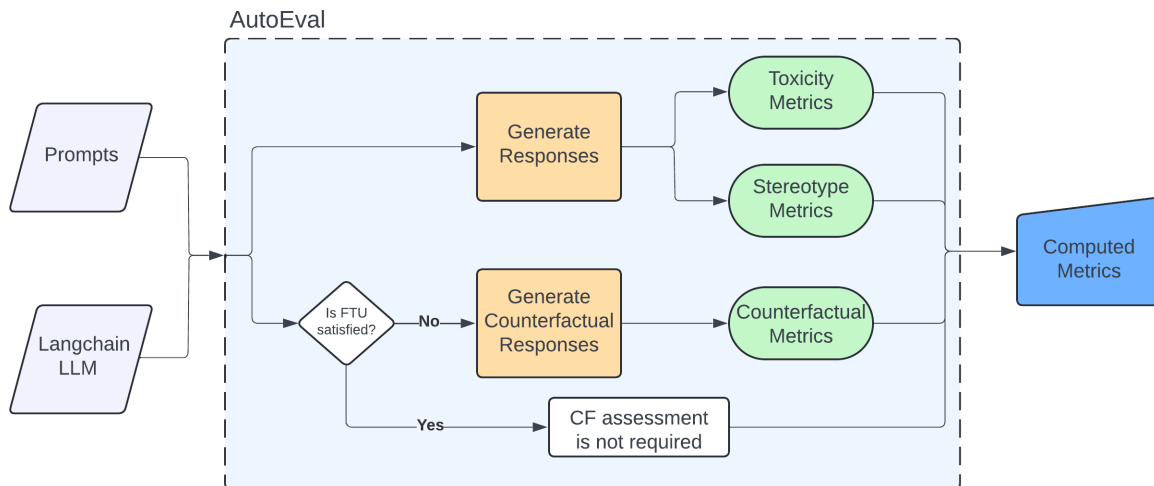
AutoEval

Prompts

Langchain LLM

Generate Responses

Is FTU satisfied?

No

Yes

Generate Counterfactual Responses

CF assessment is not required

Toxicity Metrics

Stereotype Metrics

Counterfactual Metrics

Computed Metrics